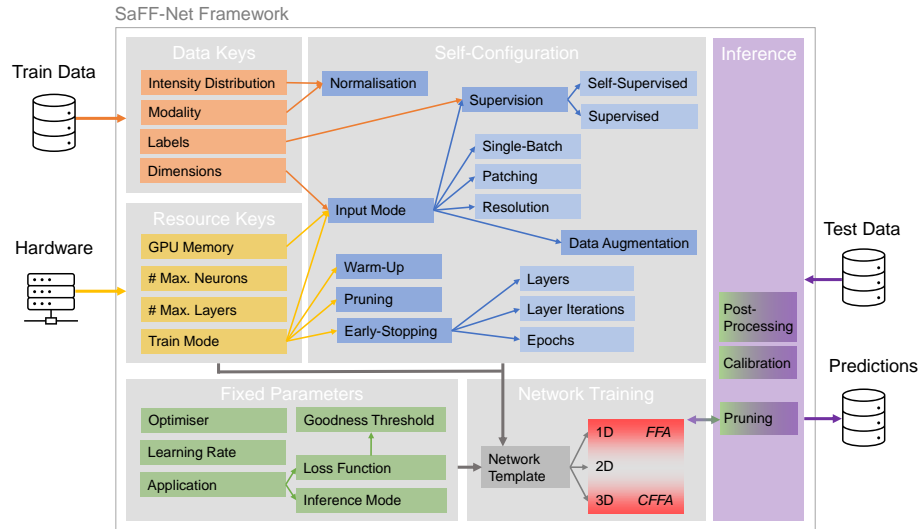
SaFF-Net Framework

Train Data

Hardware

Data Keys

Intensity Distribution

Modality

Labels

Dimensions

Resource Keys

GPU Memory

# Max. Neurons

# Max. Layers

Train Mode

Self-Configuration

Normalisation

Supervision

Self-Supervised

Supervised

Single-Batch

Patching

Resolution

Input Mode

Data Augmentation

Warm-Up

Pruning

Early-Stopping

Layers

Layer Iterations

Epochs

Inference

Post-Processing

Calibration

Pruning

Test Data

Predictions

Fixed Parameters

Optimiser

Learning Rate

Application

Goodness Threshold

Loss Function

Inference Mode

Network Training

Network Template

1D

FFA

2D

3D

CFFA